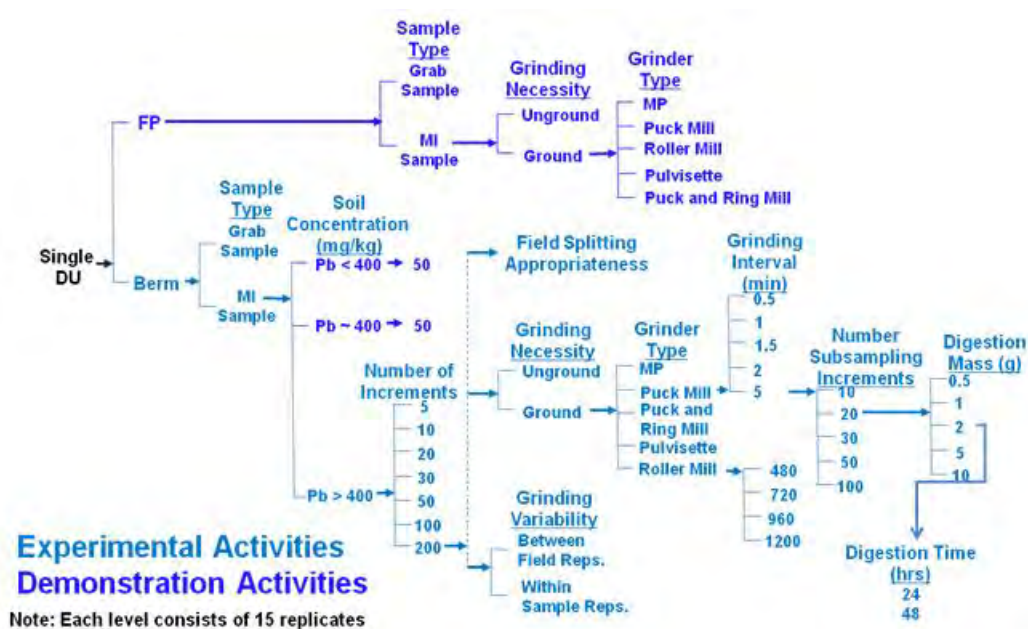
Single DU

FP

Sample Type
Grab Sample
MI Sample

Grinding Necessity
Unground
Ground

Grinder Type
MP
Puck Mill
Roller Mill
Pulvisette
Puck and Ring Mill

Berm

Sample Type
Grab Sample
MI Sample

Soil Concentration (mg/kg)
Pb < 400 → 50
Pb ~ 400 → 50
Pb > 400

Number of Increments
5
10
20
30
50
100
200

Field Splitting Appropriateness

Grinding Necessity
Unground
Ground

Grinder Type
MP
Puck Mill
Puck and Ring Mill
Pulvisette
Roller Mill

Grinding Interval (min)
0.5
1
1.5
2
5

480
720
960
1200

Number Subsampling Increments
10
20
30
50
100

Digestion Mass (g)
0.5
1
2
5
10

Digestion Time (hrs)
24
48

Grinding Variability
Between Field Reps.
Within Sample Reps.

Experimental Activities
Demonstration Activities
Note: Each level consists of 15 replicates